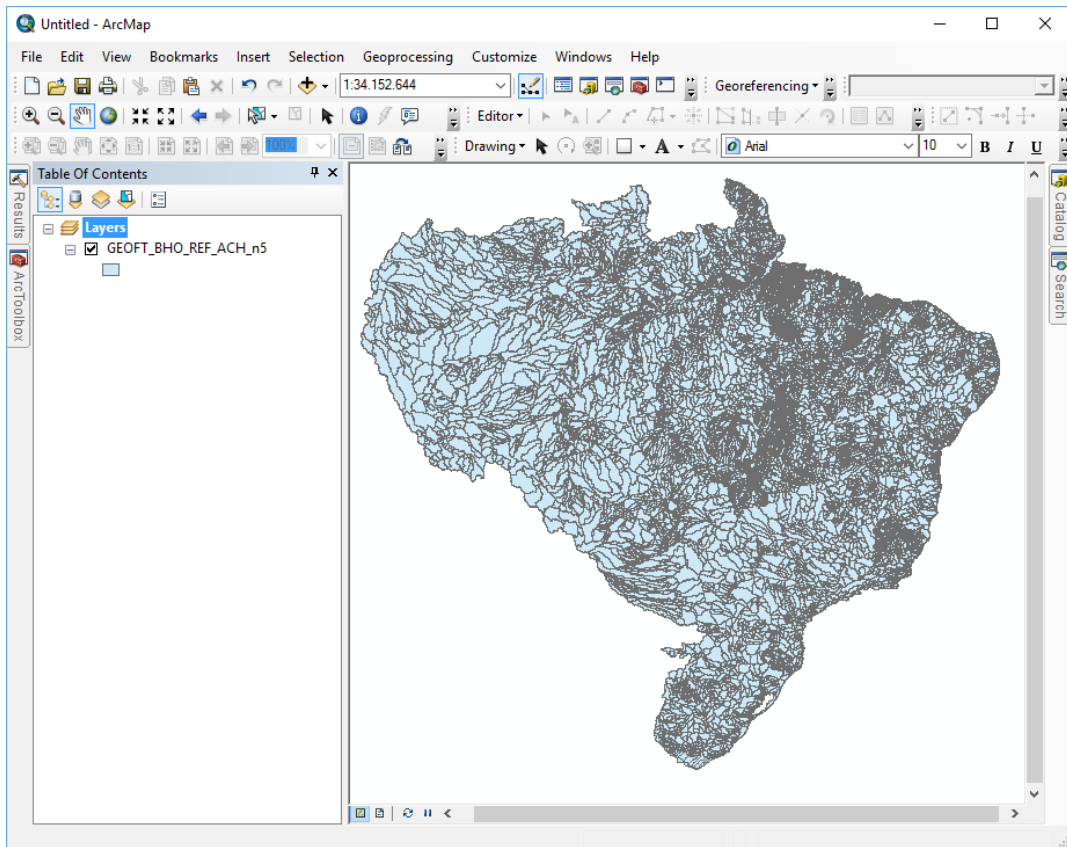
Untitled - ArcMap

File Edit View Bookmarks Insert Selection Geoprocessing Customize Windows Help

1:34.152.644

Georeferencing

Editor

100%

Drawing

Arial

10

B I U

Table Of Contents

Layers

GEOFT_BHO_REF_ACH_n5

Results

ArcToolbox

Catalog

Search